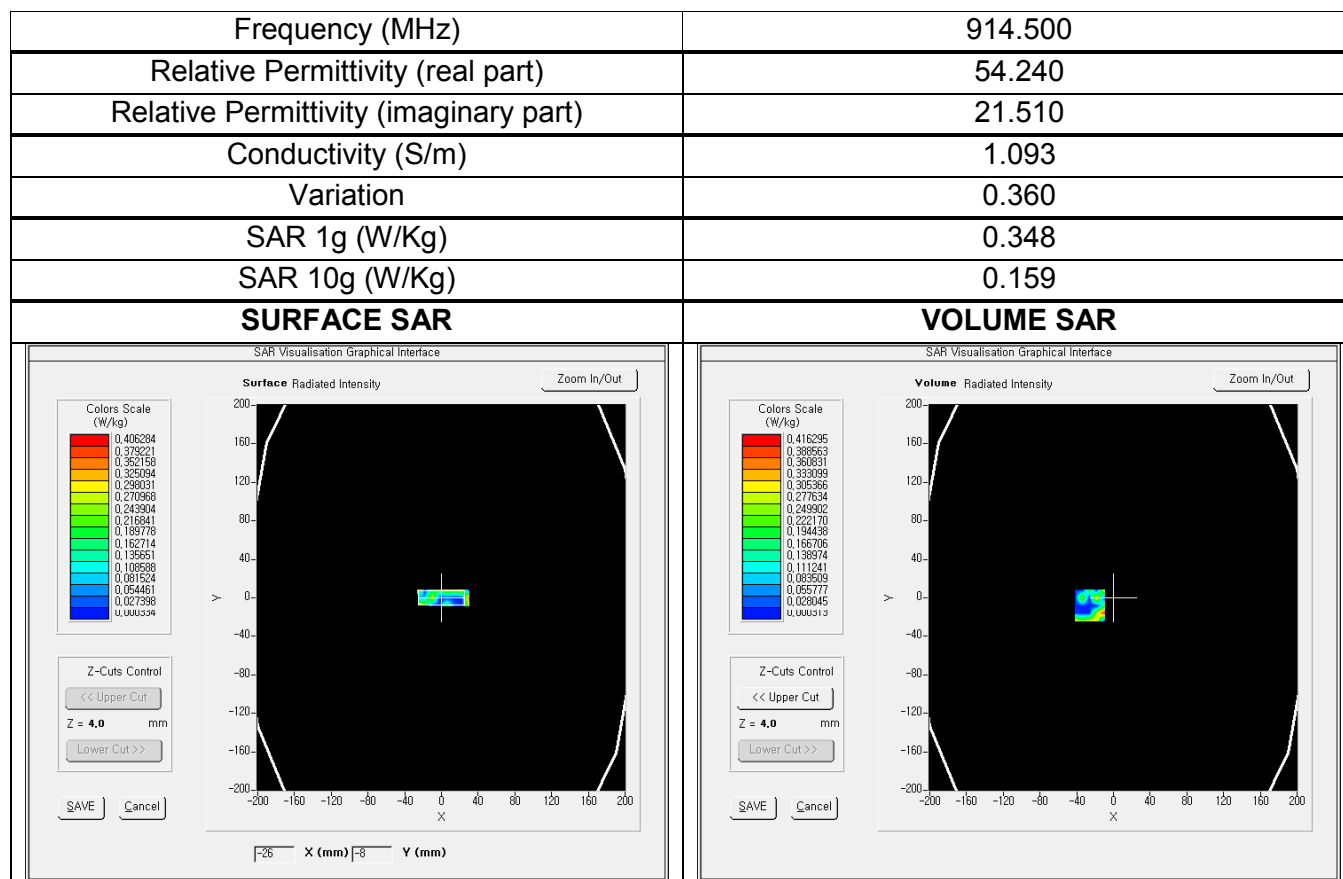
| Frequency (MHz) | 914.500 |
|---|---|
| Relative Permittivity (real part) | 54.240 |
| Relative Permittivity (imaginary part) | 21.510 |
| Conductivity (S/m) | 1.093 |
| Variation | 0.360 |
| SAR 1g (W/Kg) | 0.348 |
| SAR 10g (W/Kg) | 0.159 |
| **SURFACE SAR** | **VOLUME SAR** |

SAR Visualisation Graphical Interface

Surface Radiated Intensity

Zoom In/Out

Colors Scale (W/kg)
0,406284
0,379221
0,352158
0,325094
0,298031
0,270968
0,243904
0,216841
0,189778
0,162714
0,135651
0,108588
0,081524
0,054461
0,027398
0,000334

Z-Cuts Control
<< Upper Cut
Z = 4.0 mm
Lower Cut >>

SAVE Cancel

200 160 120 80 40 0 -40 -80 -120 -160 -200
Y
-200 -160 -120 -80 -40 0 40 80 120 160 200
X

-26 X (mm) -8 Y (mm)

SAR Visualisation Graphical Interface

Volume Radiated Intensity

Zoom In/Out

Colors Scale (W/kg)
0,416295
0,388563
0,360831
0,333099
0,305366
0,277634
0,249902
0,222170
0,194438
0,166706
0,138974
0,111241
0,083509
0,055777
0,028045
0,000313

Z-Cuts Control
<< Upper Cut
Z = 4.0 mm
Lower Cut >>

SAVE Cancel

200 160 120 80 40 0 -40 -80 -120 -160 -200
Y
-200 -160 -120 -80 -40 0 40 80 120 160 200
X